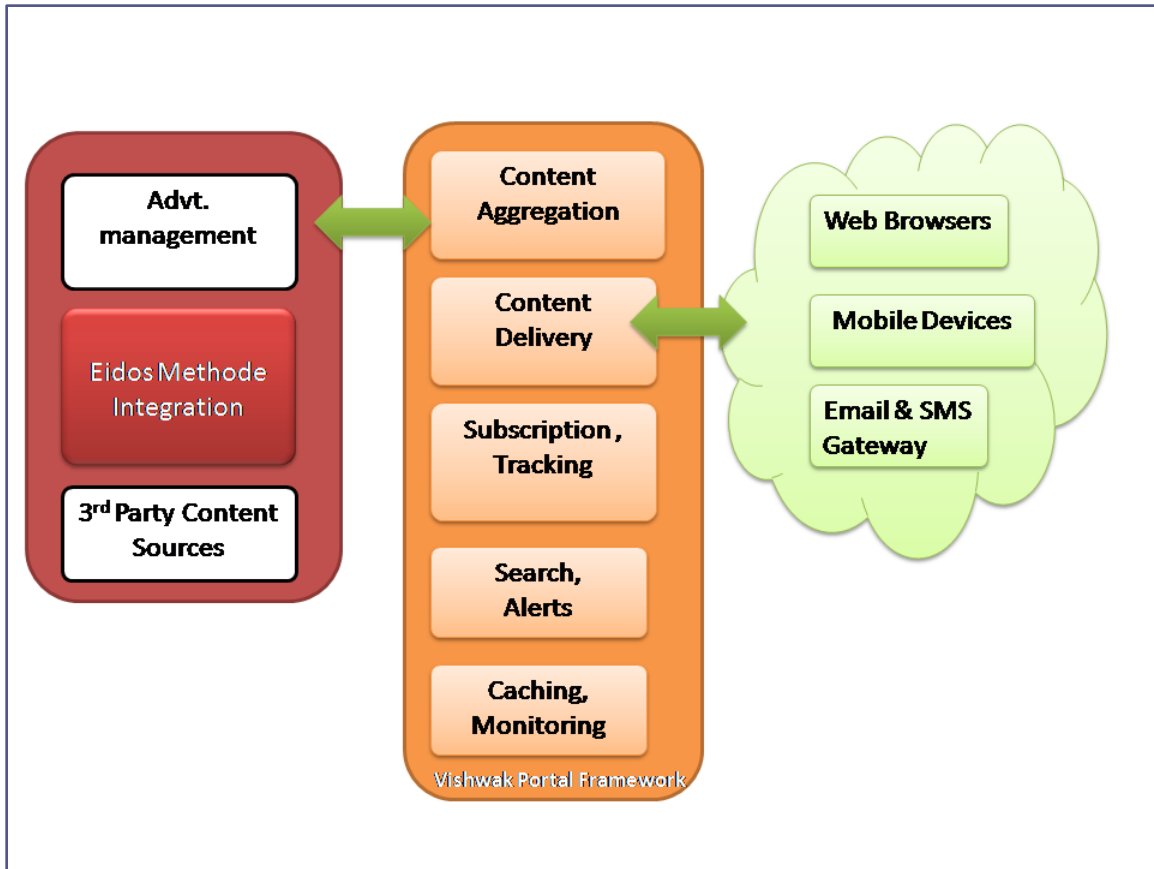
Advt. management

Eidos Methode Integration

3$^{rd}$ Party Content Sources

Content Aggregation

Content Delivery

Subscription , Tracking

Search, Alerts

Caching, Monitoring

Vishwak Portal Framework

Web Browsers

Mobile Devices

Email & SMS Gateway